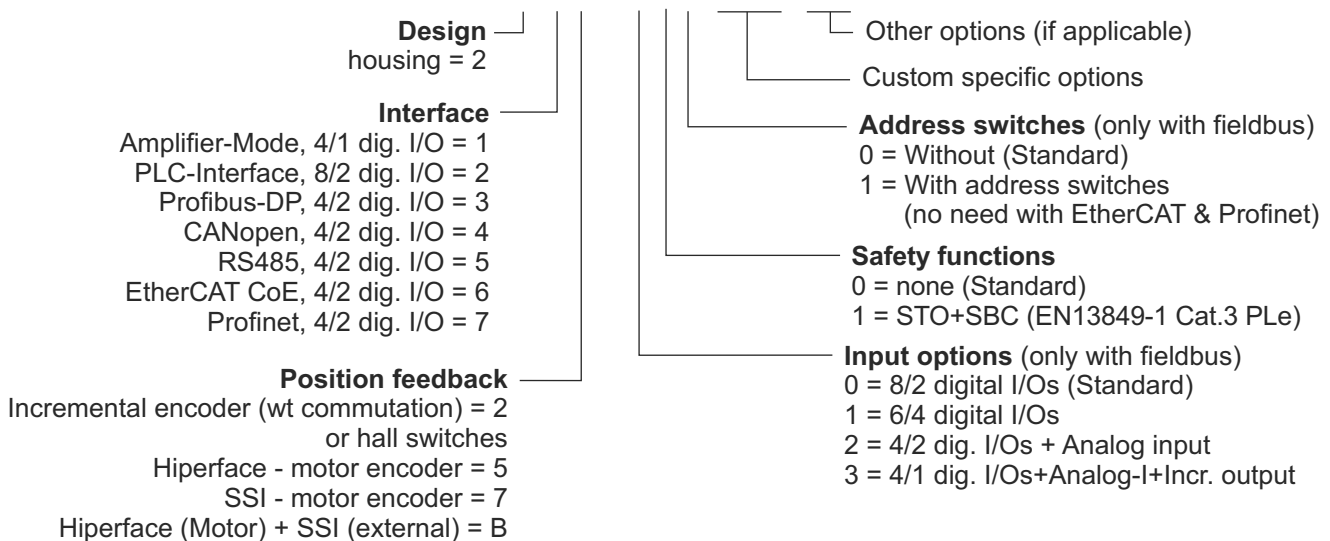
Design
housing = 2

Interface
Amplifier-Mode, 4/1 dig. I/O = 1
PLC-Interface, 8/2 dig. I/O = 2
Profibus-DP, 4/2 dig. I/O = 3
CANopen, 4/2 dig. I/O = 4
RS485, 4/2 dig. I/O = 5
EtherCAT CoE, 4/2 dig. I/O = 6
Profinet, 4/2 dig. I/O = 7

Position feedback
Incremental encoder (wt commutation) = 2
or hall switches
Hiperface - motor encoder = 5
SSI - motor encoder = 7
Hiperface (Motor) + SSI (external) = B

Other options (if applicable)

Custom specific options

Address switches (only with fieldbus)
0 = Without (Standard)
1 = With address switches
(no need with EtherCAT & Profinet)

Safety functions
0 = none (Standard)
1 = STO+SBC (EN13849-1 Cat.3 PLe)

Input options (only with fieldbus)
0 = 8/2 digital I/Os (Standard)
1 = 6/4 digital I/Os
2 = 4/2 dig. I/Os + Analog input
3 = 4/1 dig. I/Os+Analog-I+Incr. output